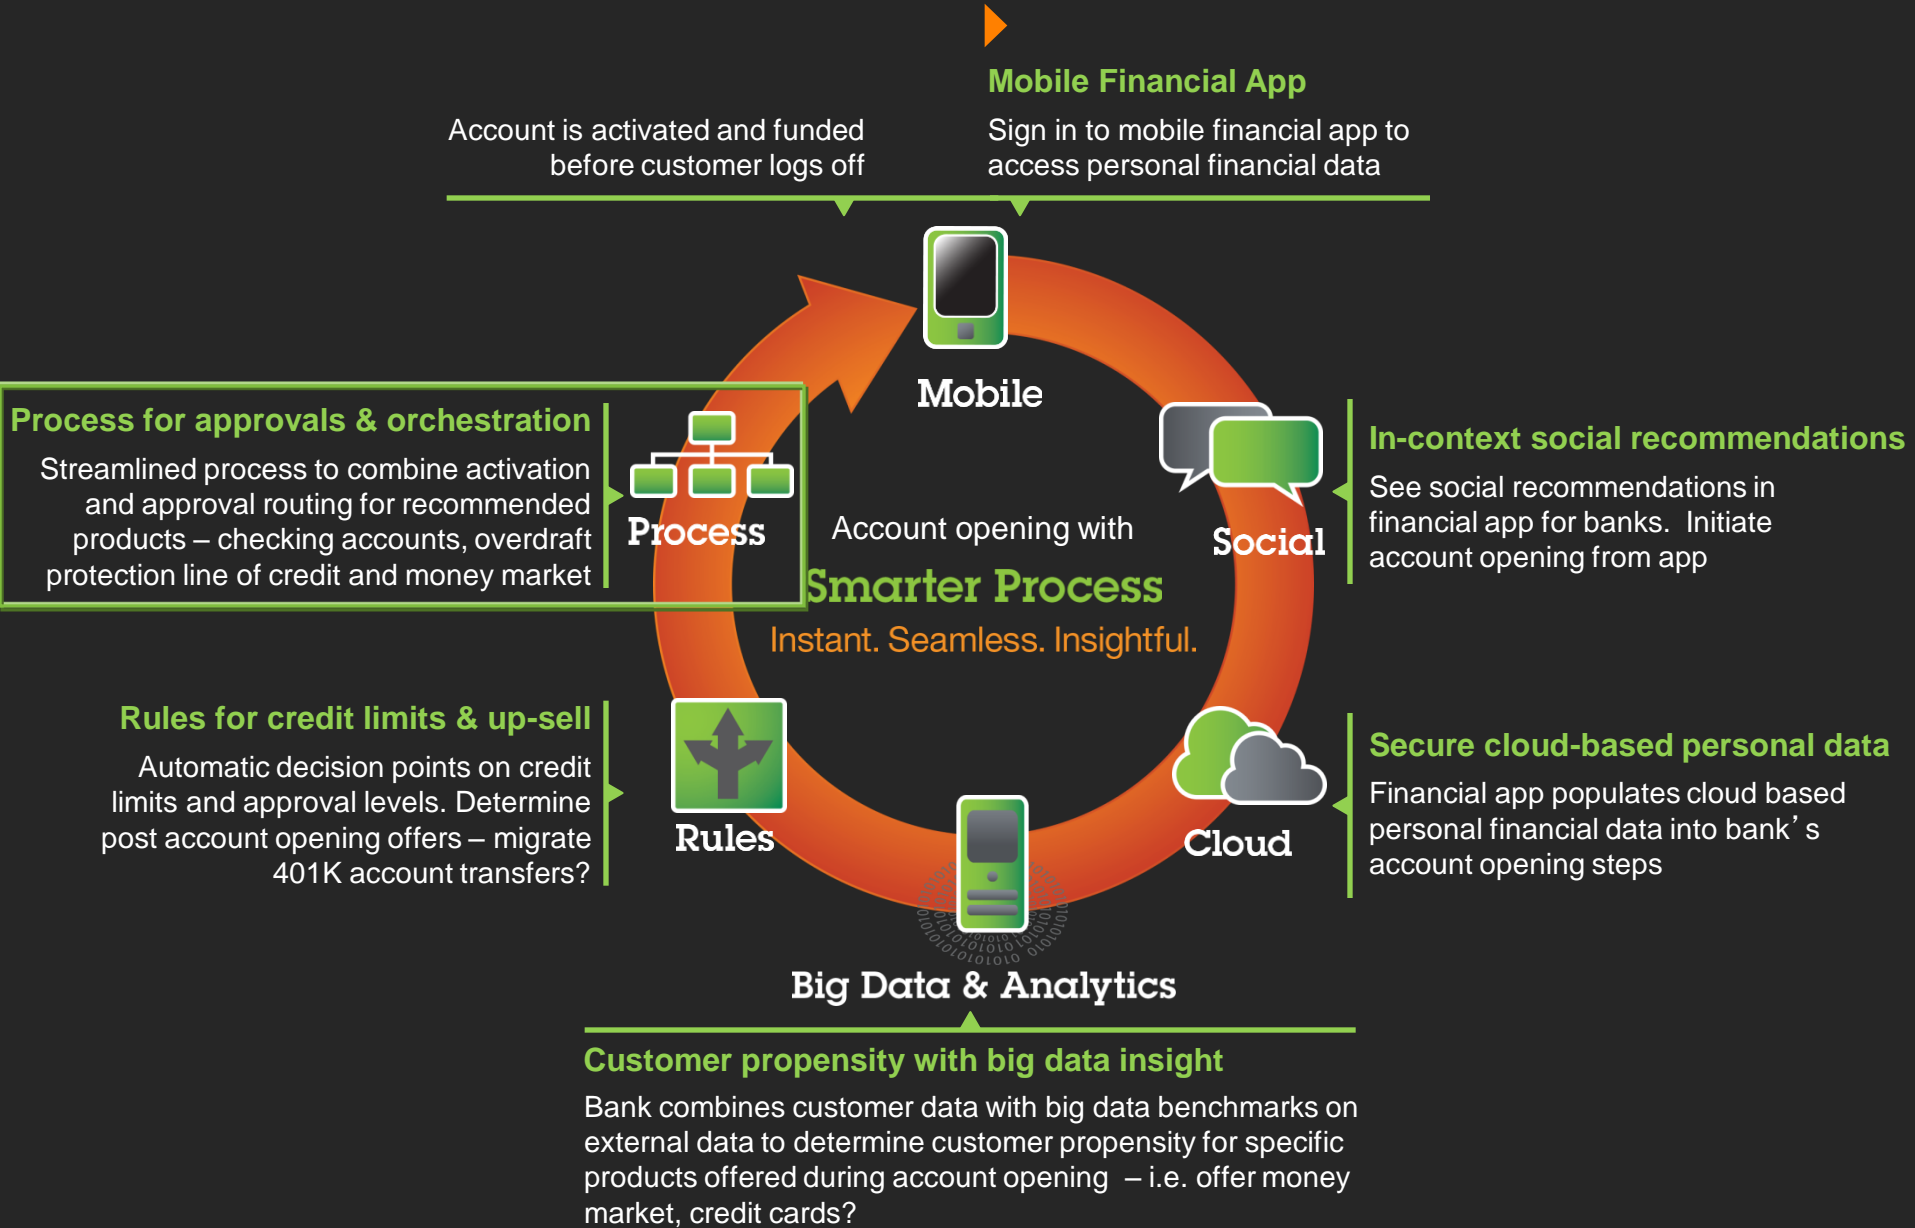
Mobile Financial App

Sign in to mobile financial app to access personal financial data

Account is activated and funded before customer logs off

Mobile

Process for approvals & orchestration

Streamlined process to combine activation and approval routing for recommended products – checking accounts, overdraft protection line of credit and money market

Process

Account opening with

Smarter Process

Instant. Seamless. Insightful.

Social

In-context social recommendations

See social recommendations in financial app for banks. Initiate account opening from app

Rules for credit limits & up-sell

Automatic decision points on credit limits and approval levels. Determine post account opening offers – migrate 401K account transfers?

Rules

Cloud

Secure cloud-based personal data

Financial app populates cloud based personal financial data into bank’s account opening steps

Big Data & Analytics

Customer propensity with big data insight

Bank combines customer data with big data benchmarks on external data to determine customer propensity for specific products offered during account opening – i.e. offer money market, credit cards?